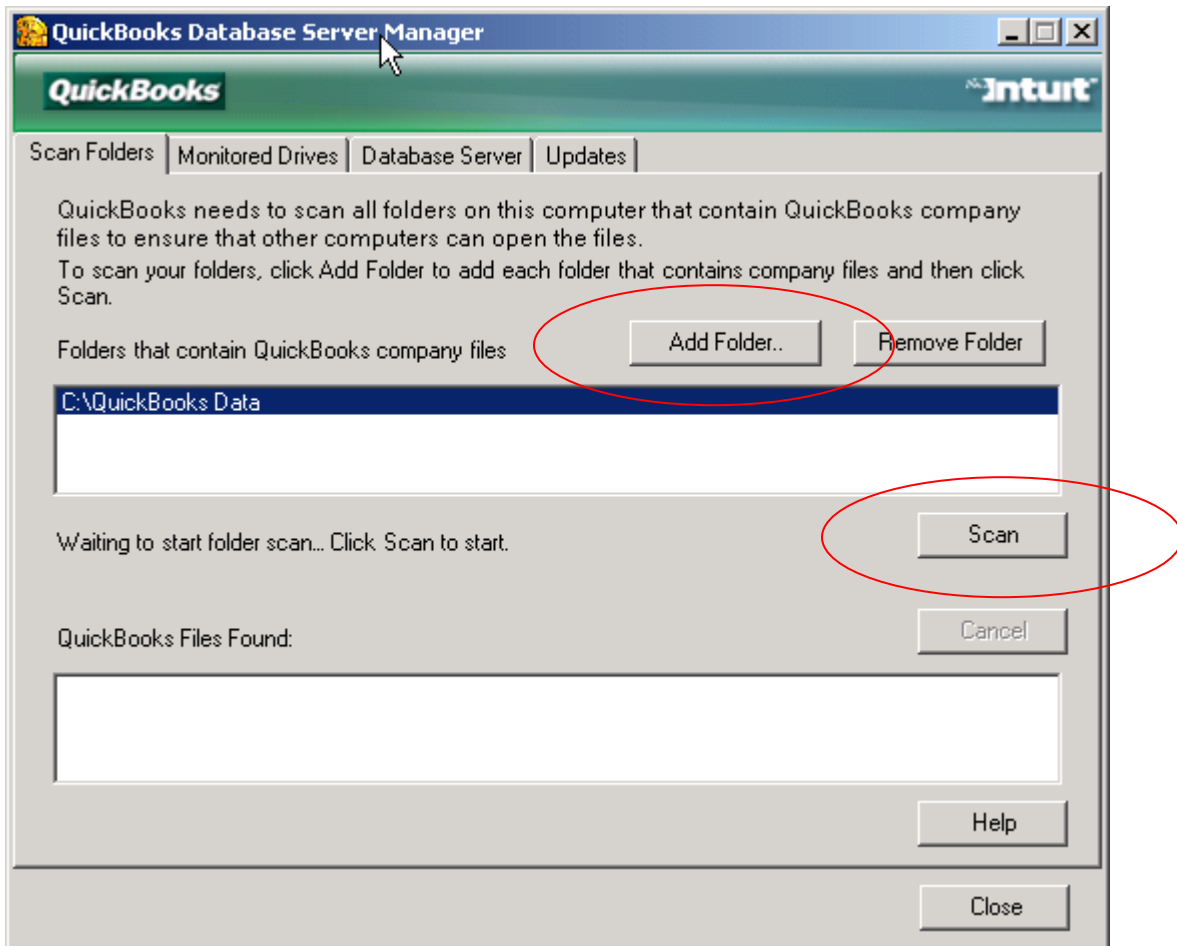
QuickBooks Database Server Manager

QuickBooks

Intuit

Scan Folders | Monitored Drives | Database Server | Updates

QuickBooks needs to scan all folders on this computer that contain QuickBooks company files to ensure that other computers can open the files.
To scan your folders, click Add Folder to add each folder that contains company files and then click Scan.

Folders that contain QuickBooks company files

Add Folder..

Remove Folder

C:\QuickBooks Data

Waiting to start folder scan... Click Scan to start.

Scan

QuickBooks Files Found:

Cancel

Help

Close